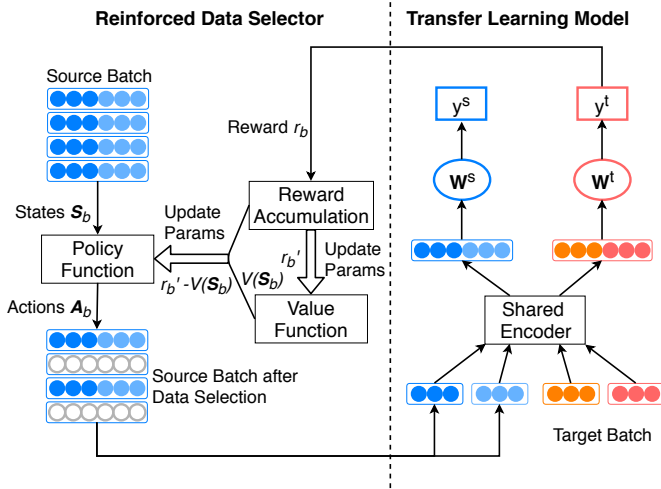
Reinforced Data Selector

Transfer Learning Model

Source Batch

Reward $r_b$

$y^s$

$y^t$

States $\boldsymbol{S}_b$

Update Params

Reward Accumulation

$\mathbf{W}^s$

$\mathbf{W}^t$

Policy Function

$r_b'$

Update Params

$r_b' - V(\boldsymbol{S}_b)$

$V(\boldsymbol{S}_b)$

Actions $\boldsymbol{A}_b$

Value Function

Shared Encoder

Source Batch after Data Selection

Target Batch